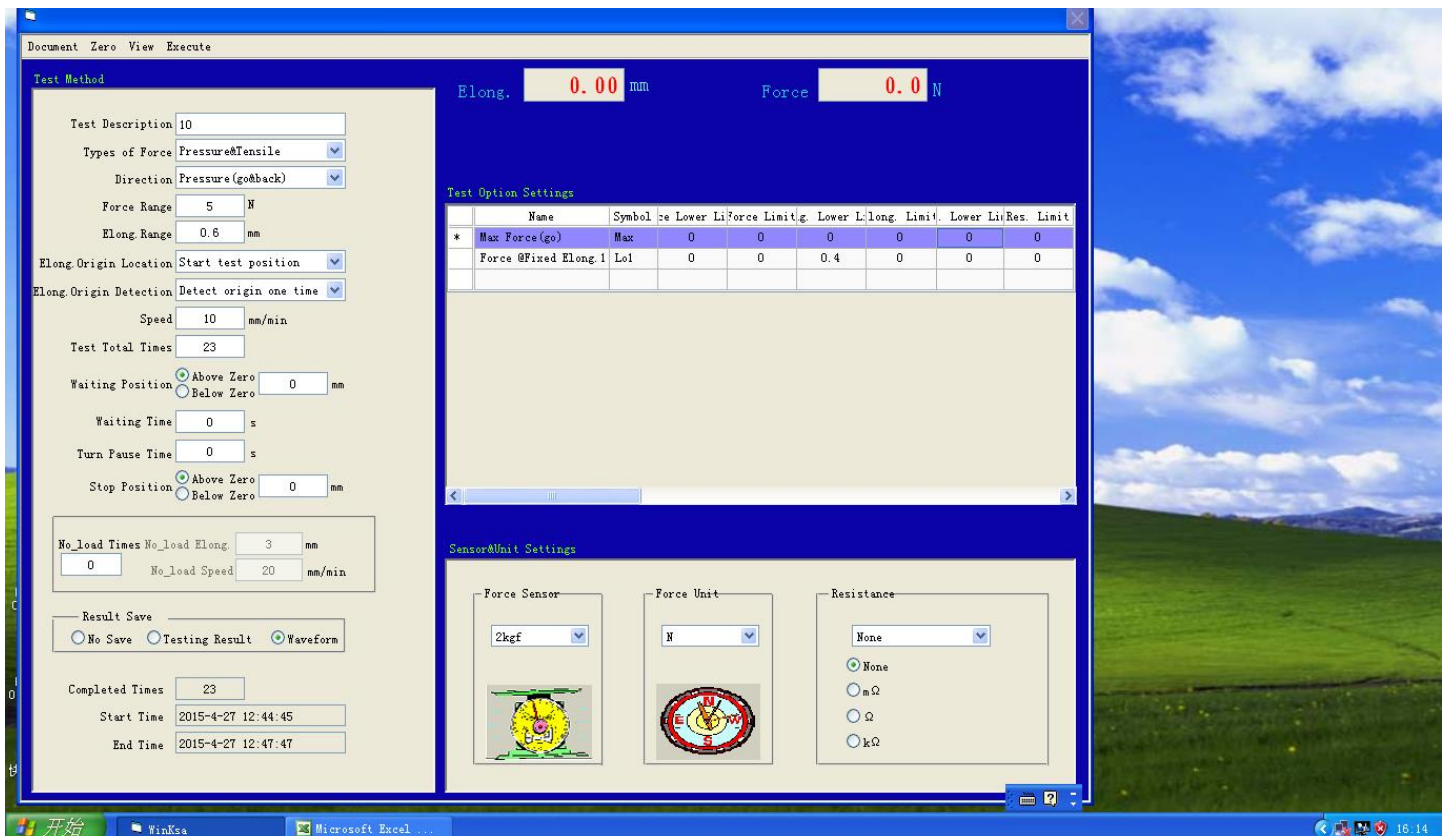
Document Zero View Execute

Test Method

Test Description 10

Types of Force Pressure&Tensile

Direction Pressure(go&back)

Force Range 5 N

Elong. Range 0.6 mm

Elong. Origin Location Start test position

Elong. Origin Detection Detect origin one time

Speed 10 mm/min

Test Total Times 23

Waiting Position Above Zero Below Zero 0 mm

Waiting Time 0 s

Turn Pause Time 0 s

Stop Position Above Zero Below Zero 0 mm

No_load Times 0 No_load Elong. 3 mm No_load Speed 20 mm/min

Result Save
No Save Testing Result Waveform

Completed Times 23

Start Time 2015-4-27 12:44:45

End Time 2015-4-27 12:47:47

Elong. 0.00 mm Force 0.0 N

Test Option Settings

| | Name | Symbol | ce Lower Li | Force Limit | g. Lower L | long. Limit | . Lower Li | Res. Limit |
|---|---|---|---|---|---|---|---|---|
| * | Max Force(go) | Max | 0 | 0 | 0 | 0 | 0 | 0 |
| | Force @Fixed Elong.1 | Lo1 | 0 | 0 | 0.4 | 0 | 0 | 0 |
| | | | | | | | | |

Sensor&Unit Settings

Force Sensor
2kgf

Force Unit
N

Resistance
None
None
mΩ
Ω
kΩ

开始 WinKsa Microsoft Excel ... 16:14